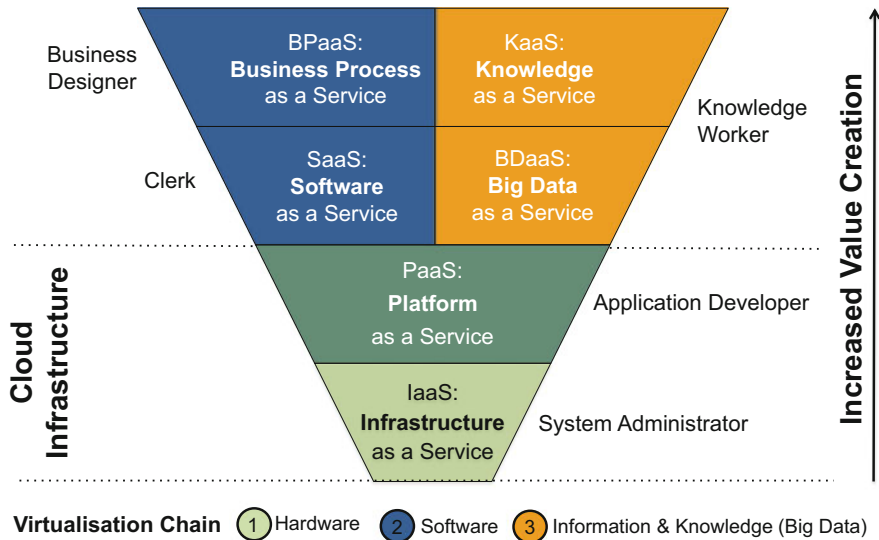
Business Designer

BPaaS: **Business Process** as a Service

KaaS: **Knowledge** as a Service

Knowledge Worker

Clerk

SaaS: **Software** as a Service

BDaaS: **Big Data** as a Service

Increased Value Creation

Cloud Infrastructure

PaaS: **Platform** as a Service

Application Developer

IaaS: **Infrastructure** as a Service

System Administrator

**Virtualisation Chain** 1 Hardware 2 Software 3 Information & Knowledge (Big Data)